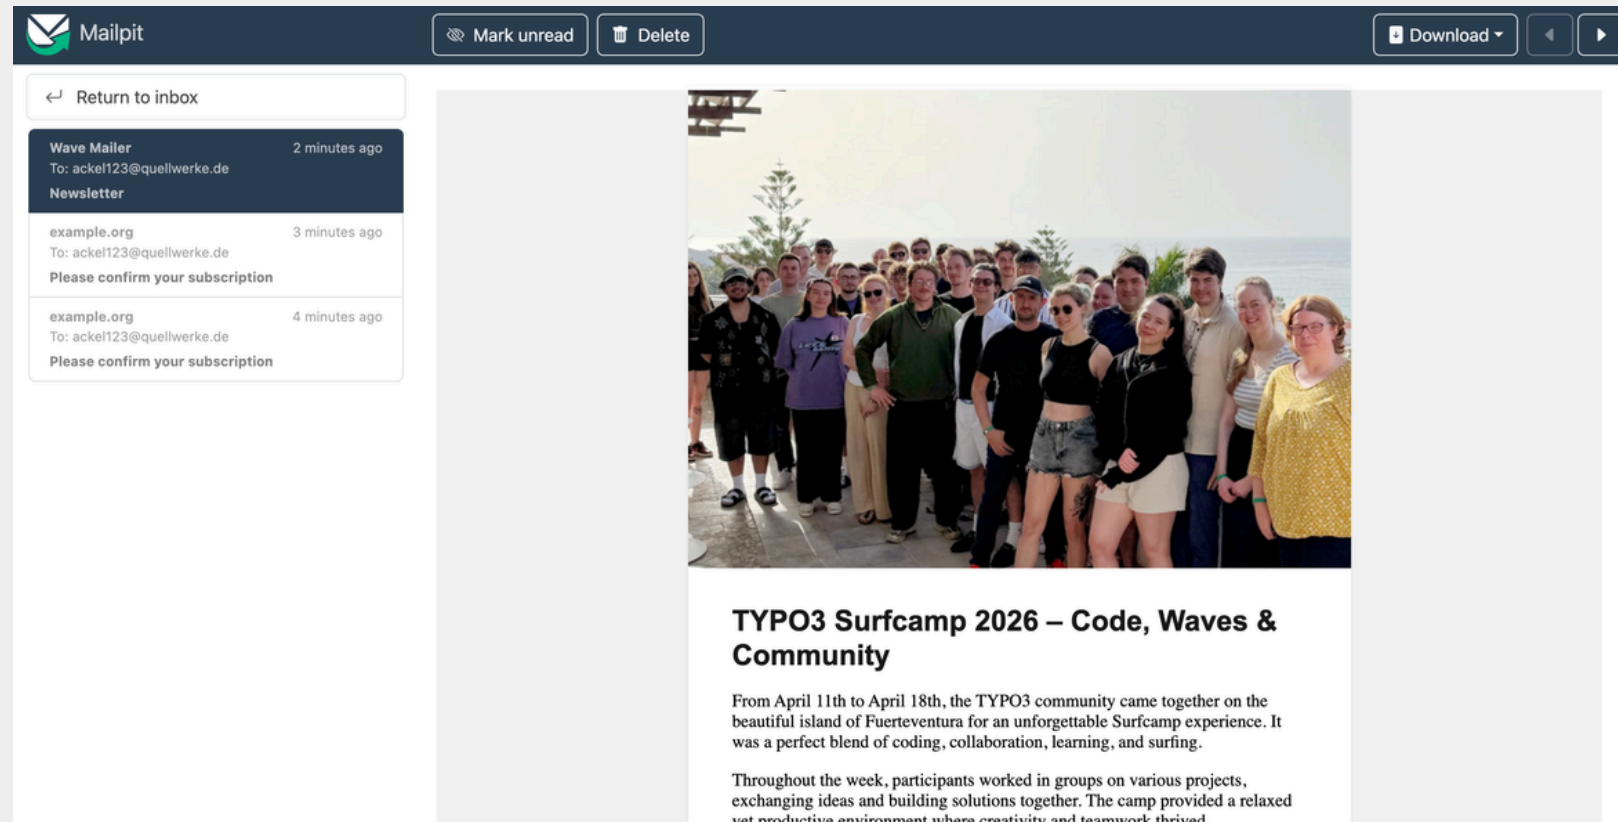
Mailpit

Mark unread

Delete

Download

Return to inbox

Wave Mailer
2 minutes ago
To: ackel123@quellwerke.de
Newsletter

example.org
3 minutes ago
To: ackel123@quellwerke.de
Please confirm your subscription

example.org
4 minutes ago
To: ackel123@quellwerke.de
Please confirm your subscription

TYPO3 Surfcamp 2026 – Code, Waves & Community

From April 11th to April 18th, the TYPO3 community came together on the beautiful island of Fuerteventura for an unforgettable Surfcamp experience. It was a perfect blend of coding, collaboration, learning, and surfing.

Throughout the week, participants worked in groups on various projects, exchanging ideas and building solutions together. The camp provided a relaxed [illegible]